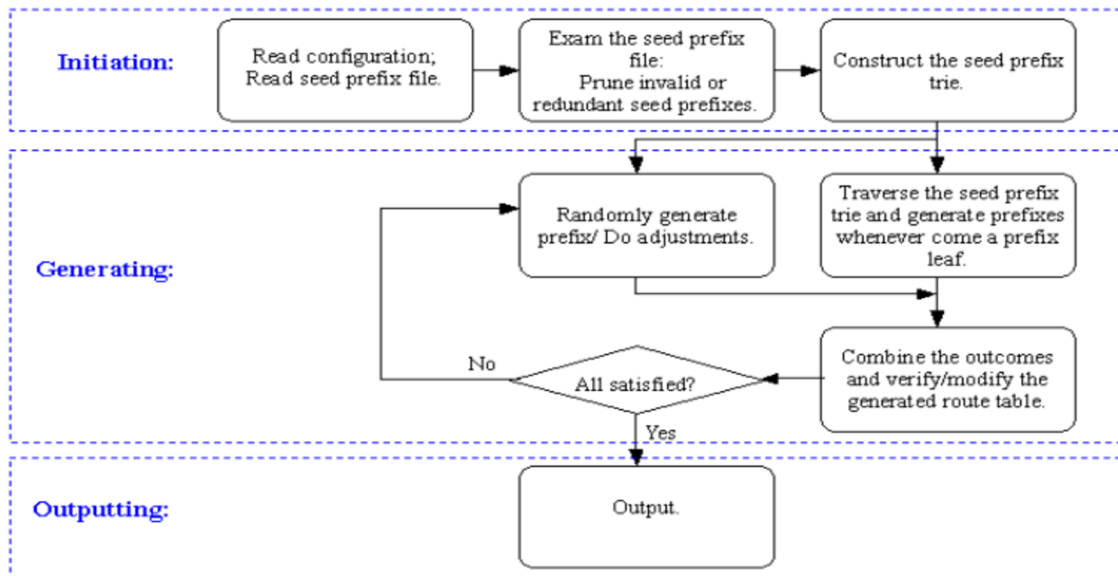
Initiation:

Read configuration;
Read seed prefix file.

Exam the seed prefix file:
Prune invalid or redundant seed prefixes.

Construct the seed prefix trie.

Generating:

Randomly generate prefix/ Do adjustments.

Traverse the seed prefix trie and generate prefixes whenever come a prefix leaf.

No

All satisfied?

Combine the outcomes and verify/modify the generated route table.

Yes

Outputting:

Output.